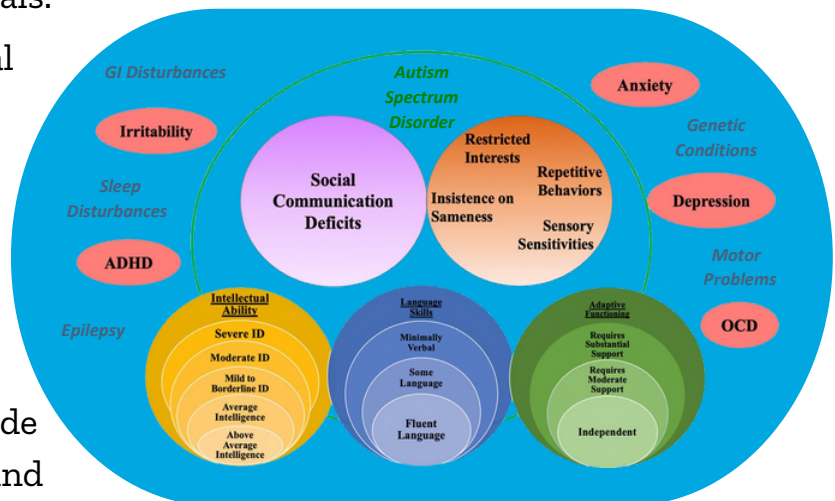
als.

l

de

nd

GI Disturbances

Irritability

Sleep Disturbances

ADHD

Epilepsy

Autism Spectrum Disorder

Social Communication Deficits

Restricted Interests

Repetitive Behaviors

Insistence on Sameness

Sensory Sensitivities

Anxiety

Genetic Conditions

Depression

Motor Problems

OCD

Intellectual Ability

Severe ID

Moderate ID

Mild to Borderline ID

Average Intelligence

Above Average Intelligence

Language Skills

Minimally Verbal

Some Language

Fluent Language

Adaptive Functioning

Requires Substantial Support

Requires Moderate Support

Independent